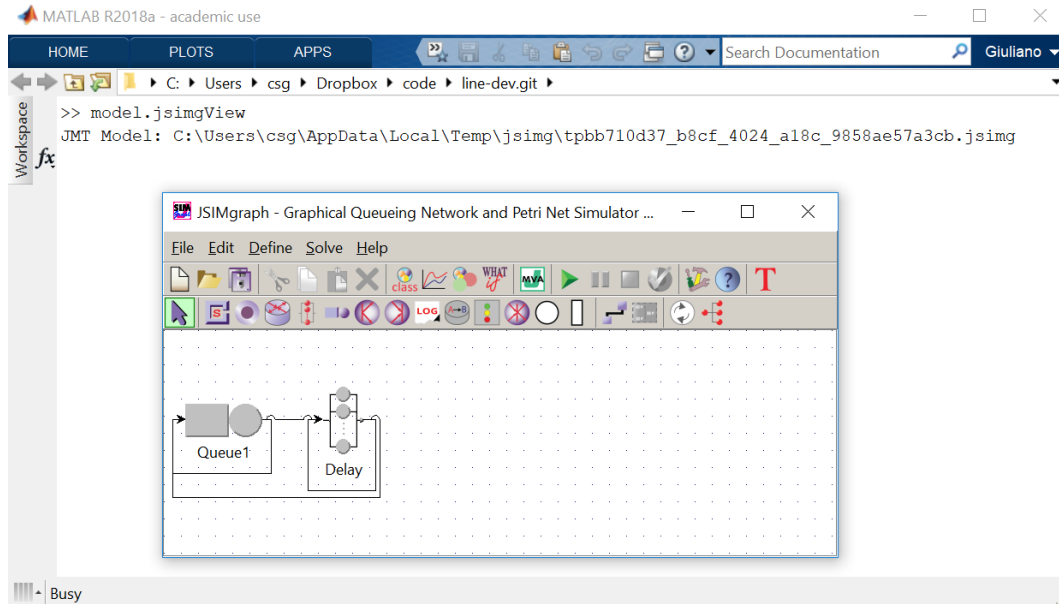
MATLAB R2018a - academic use

HOME PLOTS APPS

Search Documentation

Giuliano

C: ▸ Users ▸ csg ▸ Dropbox ▸ code ▸ line-dev.git ▸

Workspace

>> model.jsimgView
JMT Model: C:\Users\csg\AppData\Local\Temp\jsimg\tpbb710d37_b8cf_4024_a18c_9858ae57a3cb.jsimg

JSIMgraph - Graphical Queueing Network and Petri Net Simulator ...

File Edit Define Solve Help

class WHAT IF MVA T

LOG

Queue1

Delay

Busy